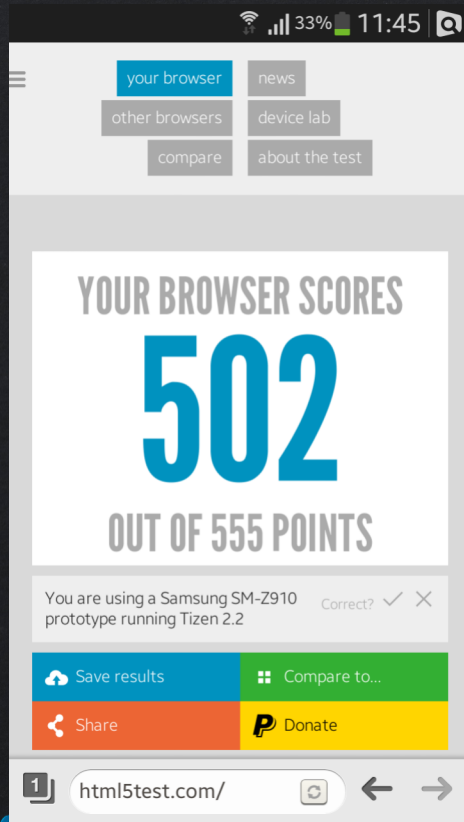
33% 11:45

your browser
news
other browsers
device lab
compare
about the test

YOUR BROWSER SCORES
502
OUT OF 555 POINTS

You are using a Samsung SM-Z910 prototype running Tizen 2.2
Correct?

Save results
Compare to...
Share
Donate

1
html5test.com/